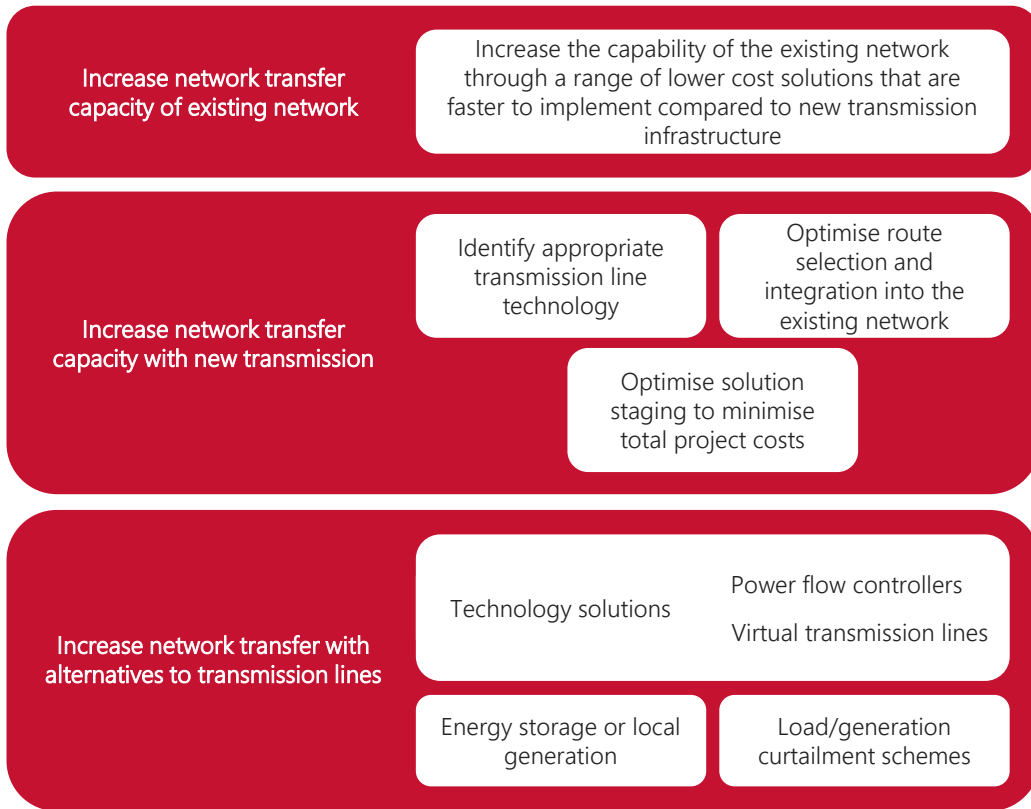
Increase network transfer capacity of existing network

Increase the capability of the existing network through a range of lower cost solutions that are faster to implement compared to new transmission infrastructure

Increase network transfer capacity with new transmission

Identify appropriate transmission line technology

Optimise route selection and integration into the existing network

Optimise solution staging to minimise total project costs

Increase network transfer with alternatives to transmission lines

Technology solutions

Power flow controllers

Virtual transmission lines

Energy storage or local generation

Load/generation curtailment schemes